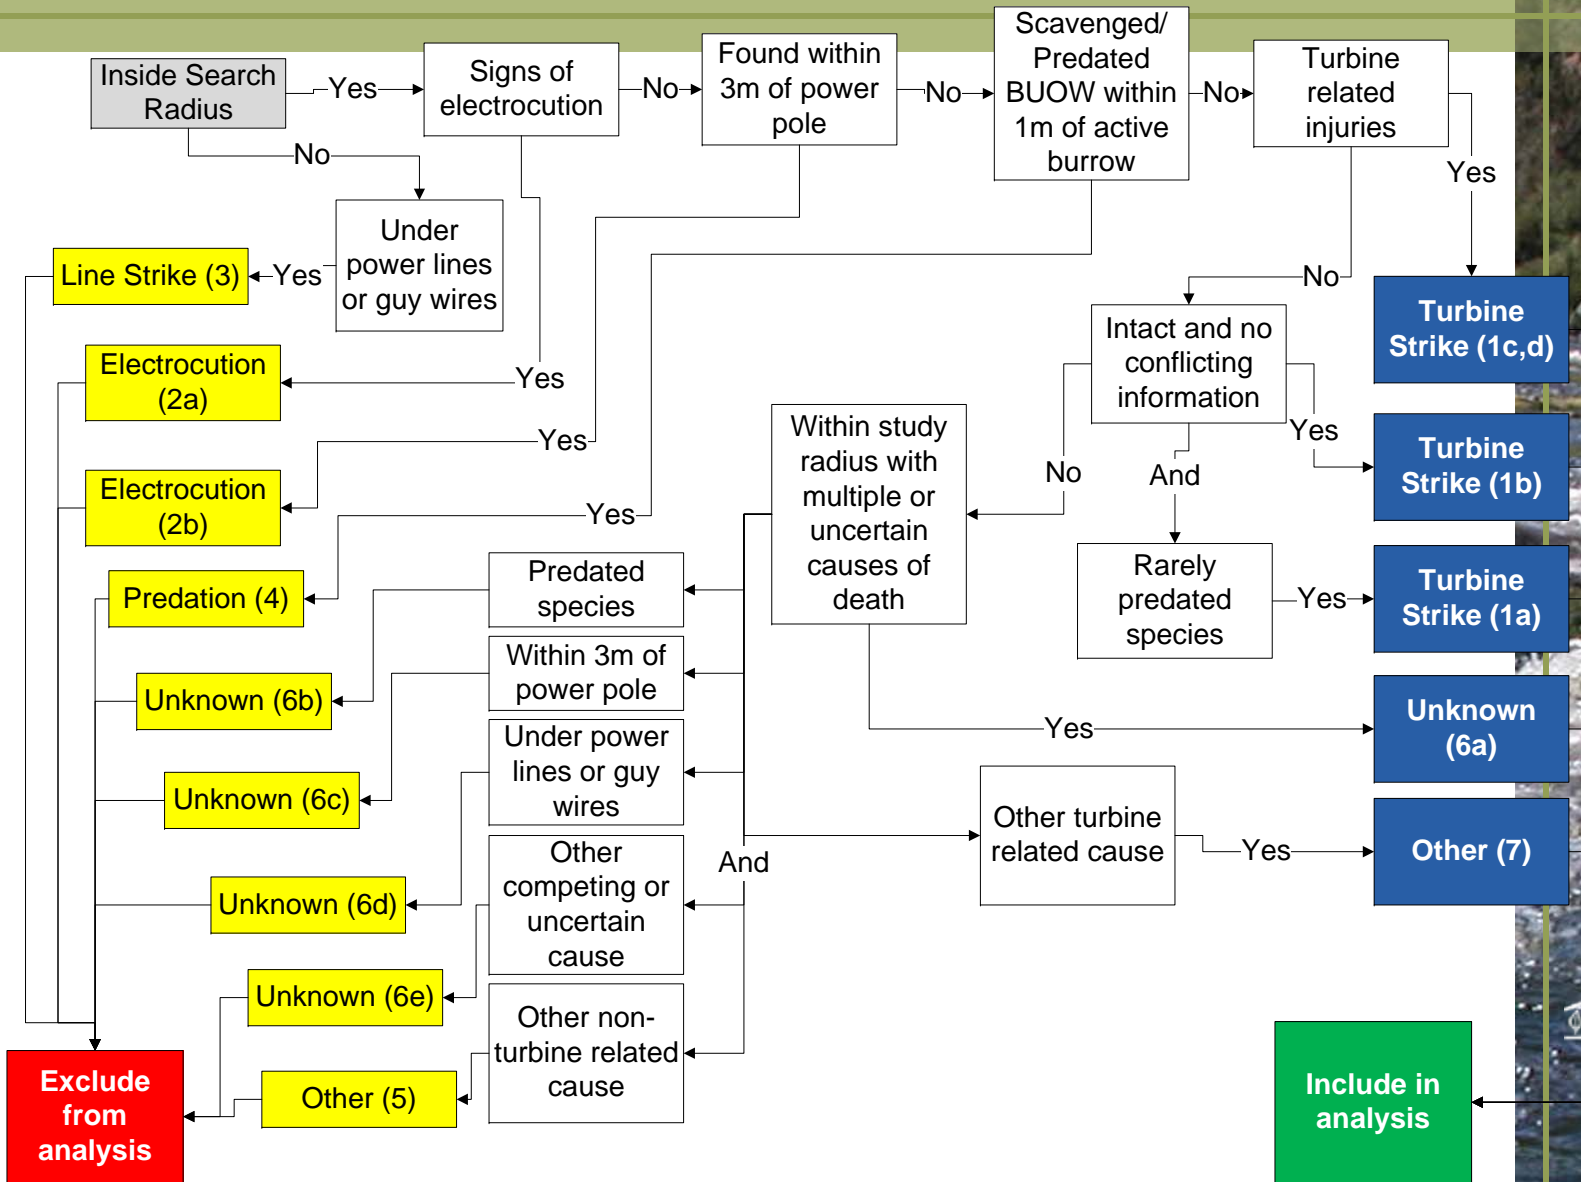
Inside Search Radius

Yes

Signs of electrocution

No

Found within 3m of power pole

No

Scavenged/ Predated BUOW within 1m of active burrow

No

Turbine related injuries

No

Yes

Under power lines or guy wires

Line Strike (3)

Yes

Yes

No

Turbine Strike (1c,d)

Electrocution (2a)

Yes

Intact and no conflicting information

Yes

Electrocution (2b)

Within study radius with multiple or uncertain causes of death

No

And

Turbine Strike (1b)

Yes

Predated species

Rarely predated species

Yes

Turbine Strike (1a)

Predation (4)

Within 3m of power pole

Unknown (6b)

Yes

Unknown (6a)

Under power lines or guy wires

Unknown (6c)

Other turbine related cause

Yes

Other (7)

Other competing or uncertain cause

And

Unknown (6d)

Unknown (6e)

Other non-turbine related cause

Exclude from analysis

Other (5)

Include in analysis